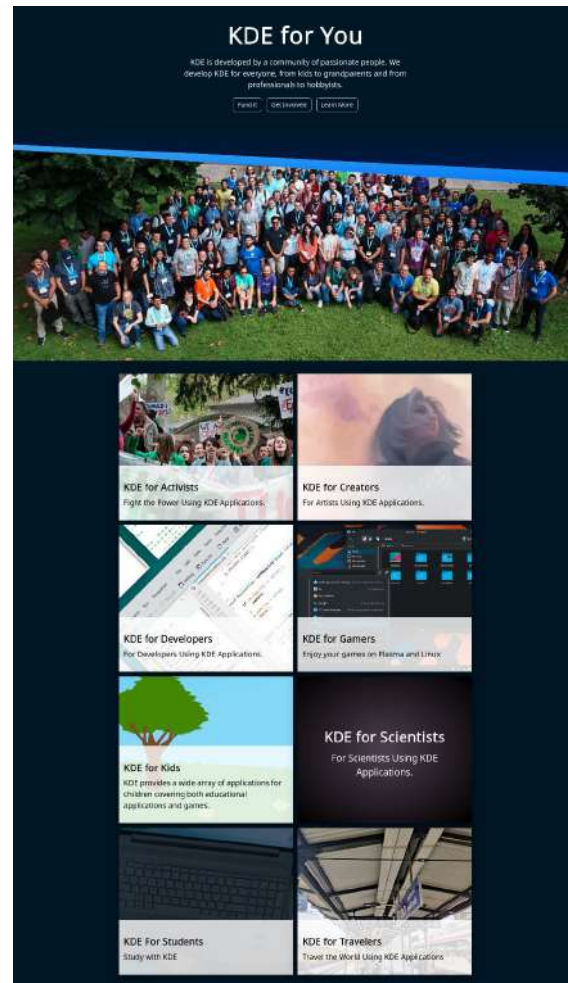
KDE for You

KDE is developed by a community of passionate people. We develop KDE for everyone, from kids to grandparents and from professionals to hobbyists.

Fund it Get Involved Learn More

KDE for Activists
Fight the Power Using KDE Applications.

KDE for Creators
For Artists Using KDE Applications.

KDE for Developers
For Developers Using KDE Applications.

KDE for Gamers
Enjoy your games on Plasma and Linux

KDE for Kids
KDE provides a wide array of applications for children covering both educational applications and games.

KDE for Scientists
For Scientists Using KDE Applications.

KDE For Students
Study with KDE

KDE for Travelers
Travel the World Using KDE Applications